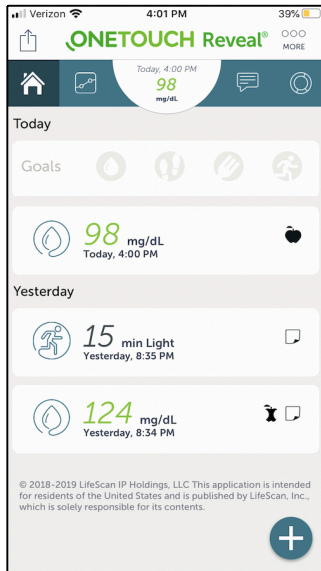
Verizon 4:01 PM 39%

ONETOUCH Reveal®

MORE

Today, 4:00 PM
98
mg/dL

Today

Goals

98 mg/dL
Today, 4:00 PM

Yesterday

15 min Light
Yesterday, 8:35 PM

124 mg/dL
Yesterday, 8:34 PM

© 2018-2019 LifeScan IP Holdings, LLC This application is intended for residents of the United States and is published by LifeScan, Inc., which is solely responsible for its contents.